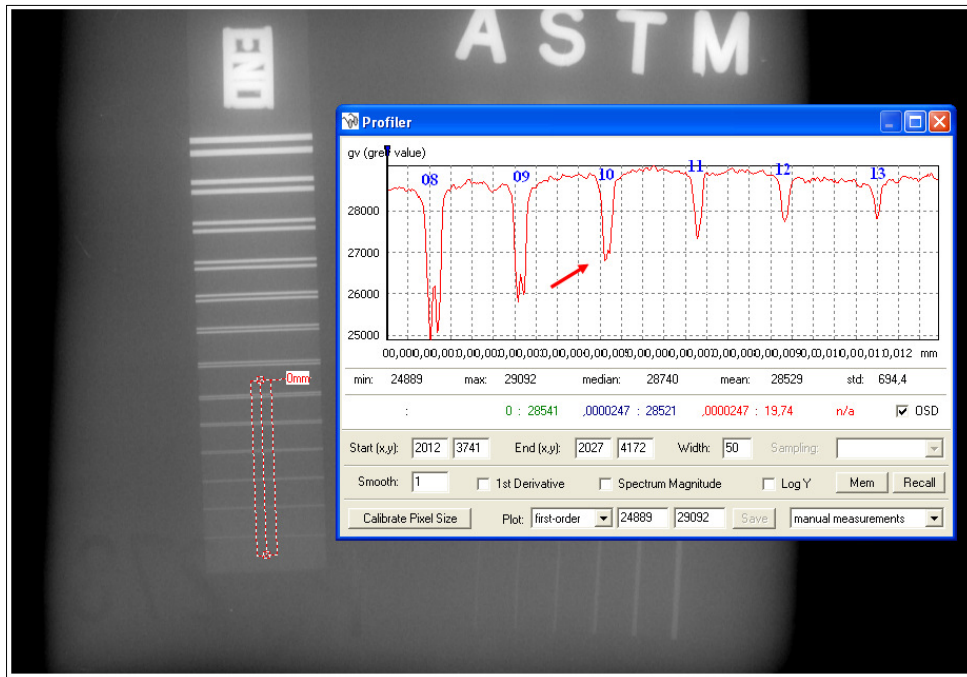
ENI

ASTM

0mm

Profiler

gv (grey value)

08 09 10 11 12 13

28000
27000
26000
25000

00,000,00,000,00,000,00,000,00,000,00,000,00,000,00,000,00,000,00,0090,010,00,010,012 mm

min: 24889 max: 29092 median: 28740 mean: 28529 std: 694,4

: 0 : 28541 ,0000247 : 28521 ,0000247 : 19,74 n/a OSD

Start (x,y): 2012 3741 End (x,y): 2027 4172 Width: 50 Sampling:

Smooth: 1 1st Derivative Spectrum Magnitude Log Y Mem Recall

Calibrate Pixel Size Plot: first-order 24889 29092 Save manual measurements